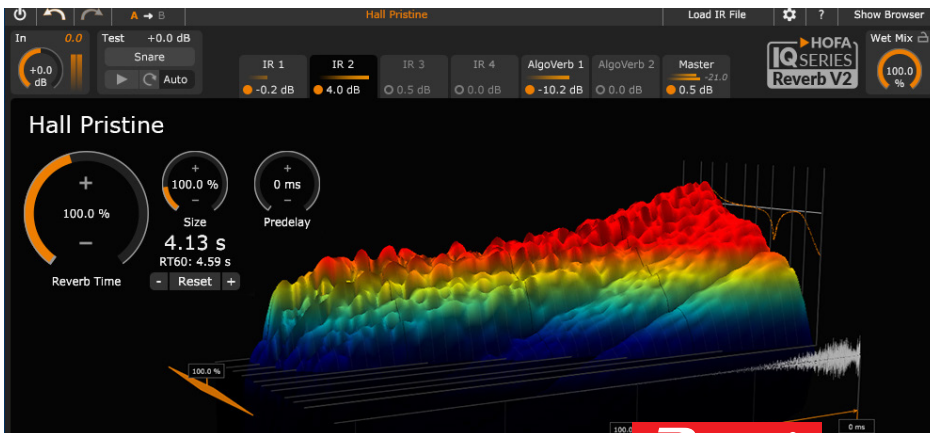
A → B

Hall Pristine

Load IR File

?

Show Browser

In 0.0

+0.0 dB

Test +0.0 dB

Snare

Auto

IR 1 -0.2 dB

IR 2 4.0 dB

IR 3 0.5 dB

IR 4 0.0 dB

AlgoVerb 1 -10.2 dB

AlgoVerb 2 0.0 dB

Master -21.0 0.5 dB

HOFA IQ SERIES Reverb V2

Wet Mix 100.0 %

Hall Pristine

+ 100.0 % −

Reverb Time

+ 100.0 % −

Size

4.13 s

RT60: 4.59 s

- Reset +

+ 0 ms −

Predelay

100.0 %

100.0

0 ms